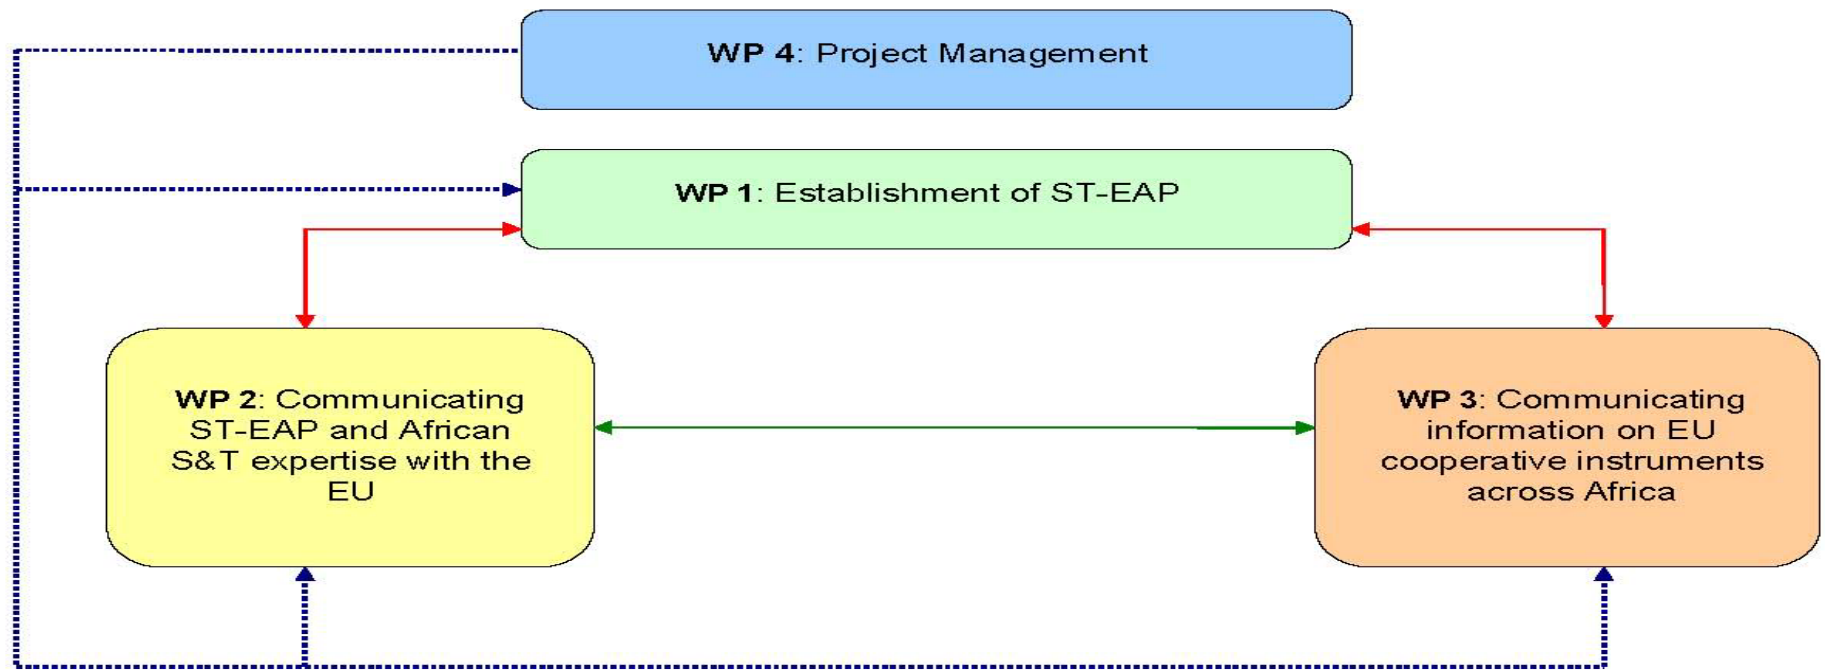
**WP 4**: Project Management

**WP 1**: Establishment of ST-EAP

**WP 2**: Communicating ST-EAP and African S&T expertise with the EU

**WP 3**: Communicating information on EU cooperative instruments across Africa